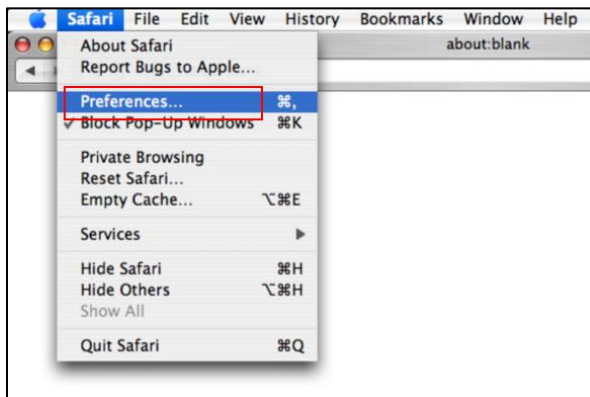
Safari File Edit View History Bookmarks Window Help

about:blank

About Safari
Report Bugs to Apple...

Preferences... ⌘,
✓ Block Pop-Up Windows ⌘K

Private Browsing
Reset Safari...
Empty Cache... ⌥⌘E

Services ▶

Hide Safari ⌘H
Hide Others ⌥⌘H
Show All

Quit Safari ⌘Q